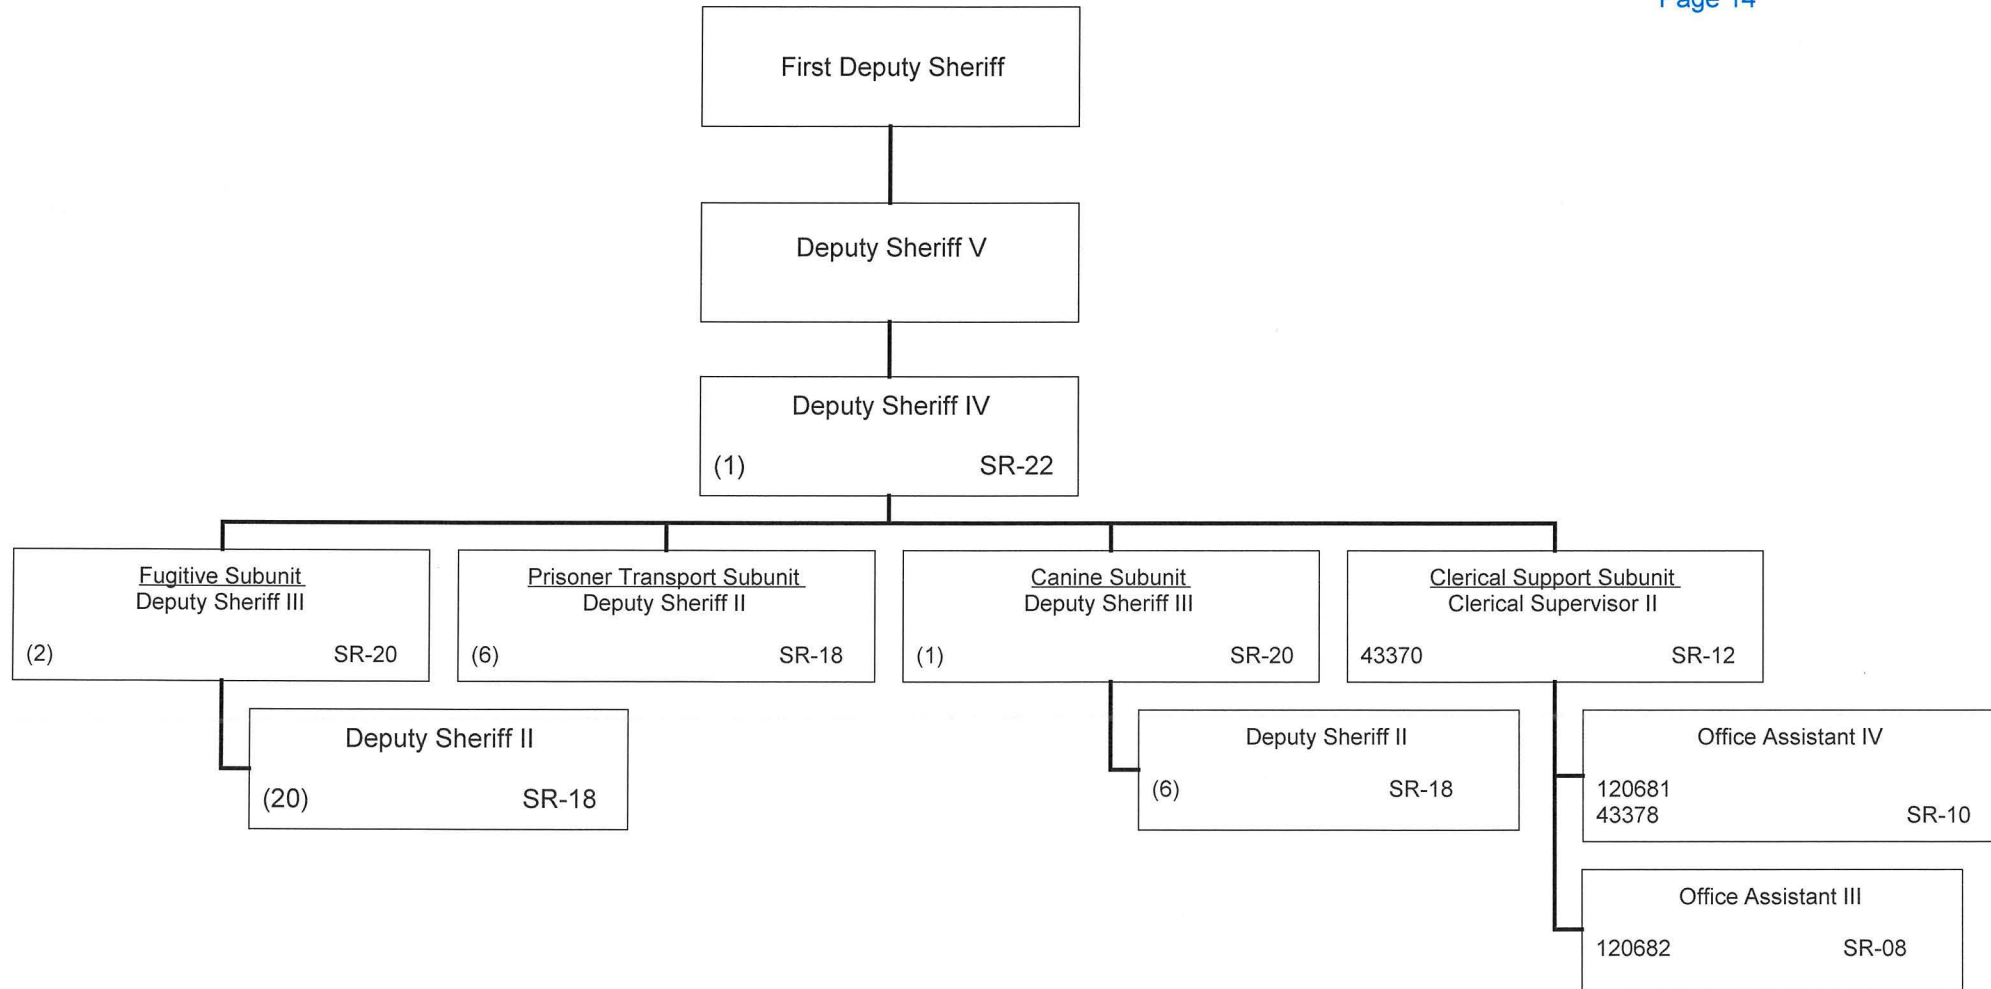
Page 14

First Deputy Sheriff

Deputy Sheriff V

Deputy Sheriff IV
(1) SR-22

Fugitive Subunit
Deputy Sheriff III
(2) SR-20

Deputy Sheriff II
(20) SR-18

Prisoner Transport Subunit
Deputy Sheriff II
(6) SR-18

Canine Subunit
Deputy Sheriff III
(1) SR-20

Deputy Sheriff II
(6) SR-18

Clerical Support Subunit
Clerical Supervisor II
43370 SR-12

Office Assistant IV
120681
43378 SR-10

Office Assistant III
120682 SR-08